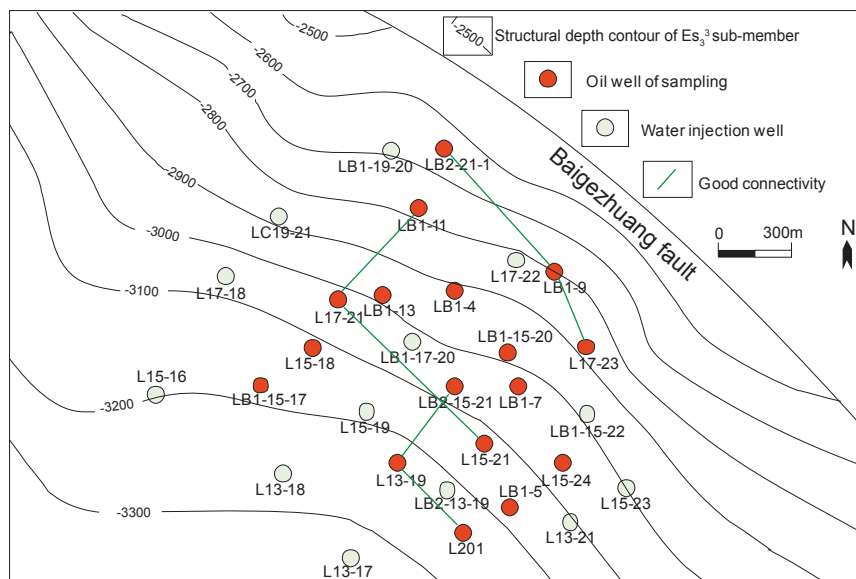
-2500
-2500 Structural depth contour of $Es_3^3$ sub-member
Oil well of sampling
Water injection well
Good connectivity
-2600
-2700
-2800
-2900
-3000
-3100
-3200
-3300
Baigezhuang fault
0 300m
N
LB1-19-20
LB2-21-1
LB1-11
LC19-21
L17-22
LB1-9
L17-18
L17-21
LB1-13
LB1-4
LB1-15-20
L17-23
L15-18
LB1-17-20
L15-16
LB1-15-17
LB2-15-21
LB1-7
L15-19
LB1-15-22
L15-21
L13-19
L15-24
L13-18
LB2-13-19
LB1-5
L15-23
L13-21
L201
L13-17